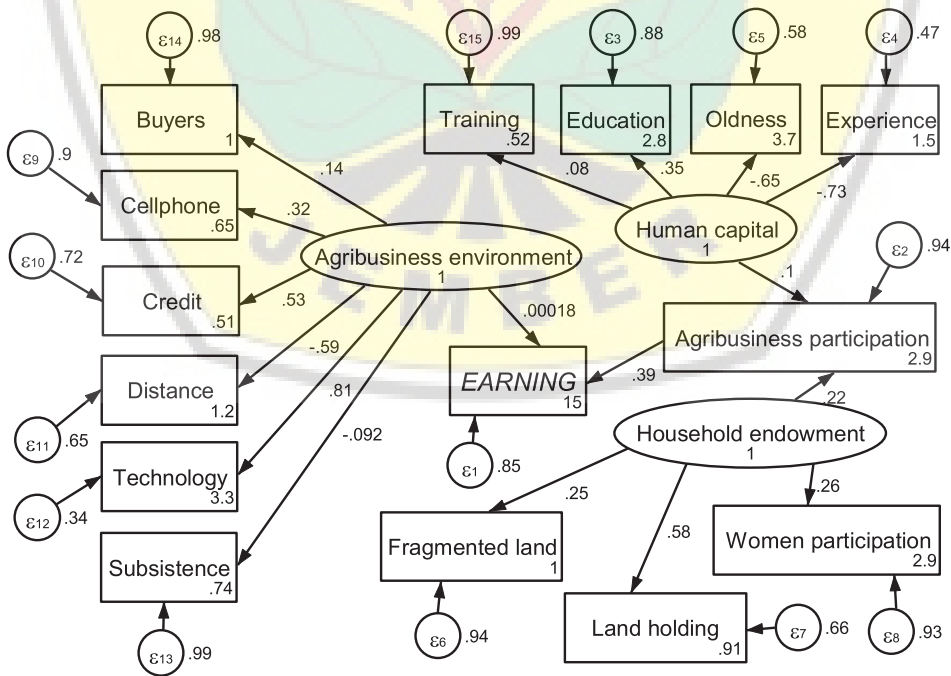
$\varepsilon_{14}$ .98

Buyers
1

$\varepsilon_{9}$ .9

Cellphone
.65

$\varepsilon_{10}$ .72

Credit
.51

Distance
1.2

$\varepsilon_{11}$ .65

Technology
3.3

$\varepsilon_{12}$ .34

Subsistence
.74

$\varepsilon_{13}$ .99

.14

.32

.53

-.59

.81

-.092

Agribusiness environment
1

.00018

$\varepsilon_{15}$ .99

Training
.52

$\varepsilon_{3}$ .88

Education
2.8

$\varepsilon_{5}$ .58

Oldness
3.7

$\varepsilon_{4}$ .47

Experience
1.5

.08

.35

-.65

-.73

Human capital
1

.1

$\varepsilon_{2}$ .94

Agribusiness participation
2.9

EARNING
15

.39

$\varepsilon_{1}$ .85

.22

Household endowment
1

.25

.58

.26

Fragmented land
1

$\varepsilon_{6}$ .94

Women participation
2.9

Land holding
.91

$\varepsilon_{7}$ .66

$\varepsilon_{8}$ .93